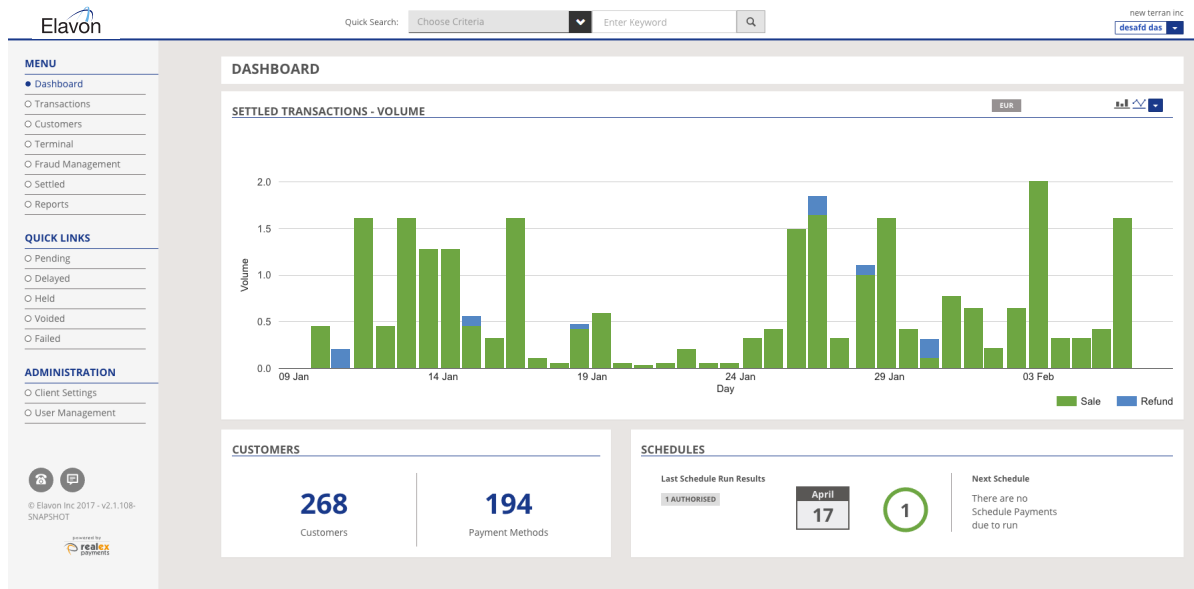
Elavon

Quick Search: Choose Criteria Enter Keyword

new terran inc
desafd das

MENU
Dashboard
Transactions
Customers
Terminal
Fraud Management
Settled
Reports

QUICK LINKS
Pending
Delayed
Held
Voided
Failed

ADMINISTRATION
Client Settings
User Management

© Elavon Inc 2017 - v2.1.108-SNAPSHOT

powered by realex payments

DASHBOARD

SETTLED TRANSACTIONS - VOLUME

EUR

2.0
1.5
1.0
0.5
0.0
Volume
09 Jan
14 Jan
19 Jan
24 Jan
29 Jan
03 Feb
Day

Sale Refund

CUSTOMERS

268
Customers

194
Payment Methods

SCHEDULES

Last Schedule Run Results
1 AUTHORISED

April
17

1

Next Schedule
There are no Schedule Payments due to run